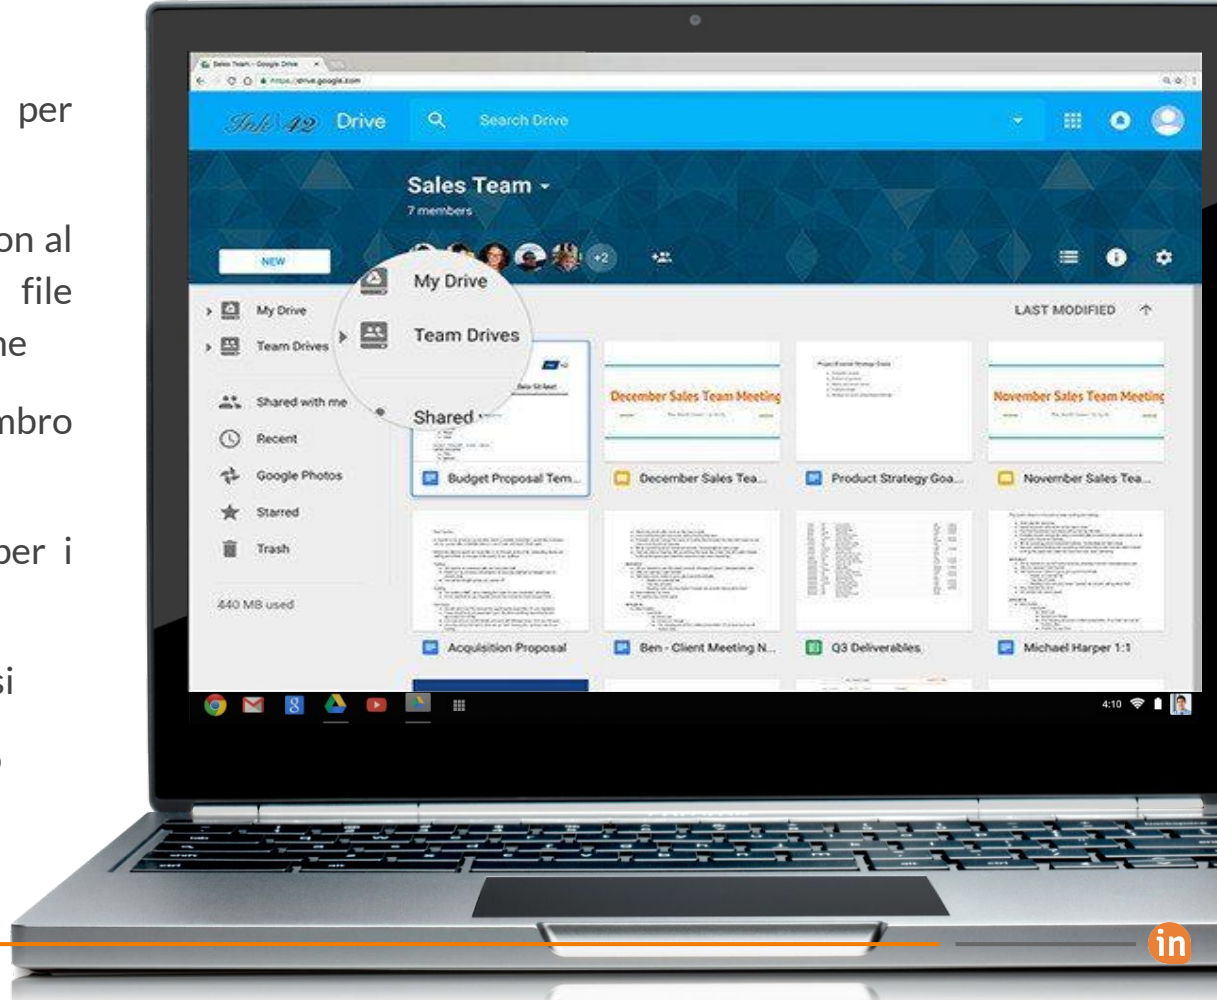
per

on al

file

ne

mbro

per i

si

Sales Team - Google Drive

https://drive.google.com

Ink 42 Drive

Search Drive

Sales Team

7 members

+2

NEW

My Drive

Team Drives

My Drive

Team Drives

Shared with me

Shared

Recent

Google Photos

Starred

Trash

440 MB used

LAST MODIFIED

December Sales Team Meeting

November Sales Team Meeting

Budget Proposal Tem...

December Sales Tea...

Product Strategy Goa...

November Sales Tea...

Acquisition Proposal

Ben - Client Meeting N...

Q3 Deliverables

Michael Harper 1:1

4:10

in